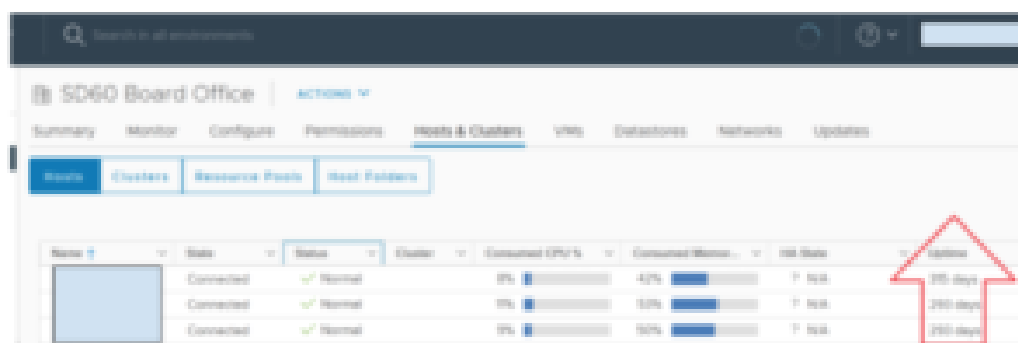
Search in all environments

SD60 Board Office ACTIONS

Summary Monitor Configure Permissions Hosts & Clusters VMs Datastores Networks Updates

Hosts Clusters Resource Pools Host Folders

| Name ↑ | State | Status | Cluster | Consumed CPU % | Consumed Memo... | HA State | Uptime |
|---|---|---|---|---|---|---|---|
| | Connected | ✓ Normal | | 9% | 42% | ? N/A | 395 days |
| | Connected | ✓ Normal | | 11% | 53% | ? N/A | 293 days |
| | Connected | ✓ Normal | | 11% | 50% | ? N/A | 293 days |